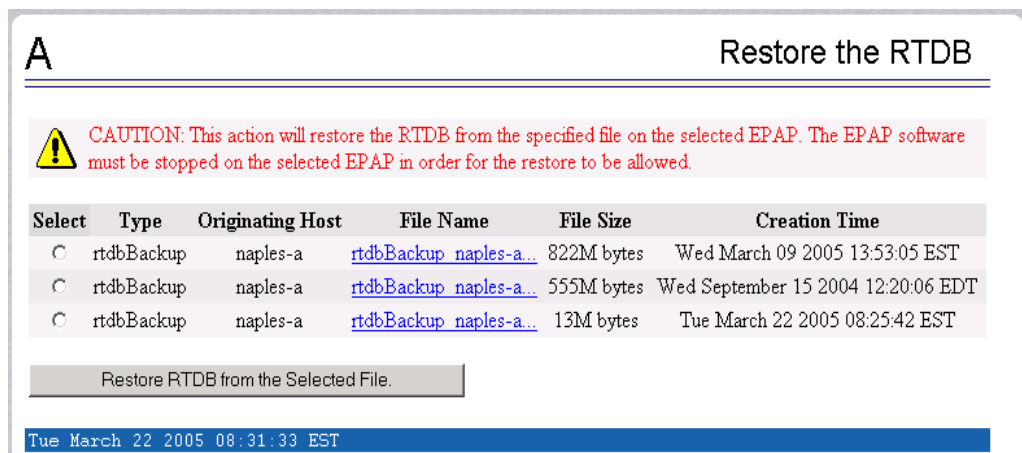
A

Restore the RTDB

CAUTION: This action will restore the RTDB from the specified file on the selected EPAP. The EPAP software must be stopped on the selected EPAP in order for the restore to be allowed.

| Select | Type | Originating Host | File Name | File Size | Creation Time |
|---|---|---|---|---|---|
| ○ | rtdbBackup | naples-a | rtdbBackup_naples-a... | 822M bytes | Wed March 09 2005 13:53:05 EST |
| ○ | rtdbBackup | naples-a | rtdbBackup_naples-a... | 555M bytes | Wed September 15 2004 12:20:06 EDT |
| ○ | rtdbBackup | naples-a | rtdbBackup_naples-a... | 13M bytes | Tue March 22 2005 08:25:42 EST |

Restore RTDB from the Selected File.

Tue March 22 2005 08:31:33 EST